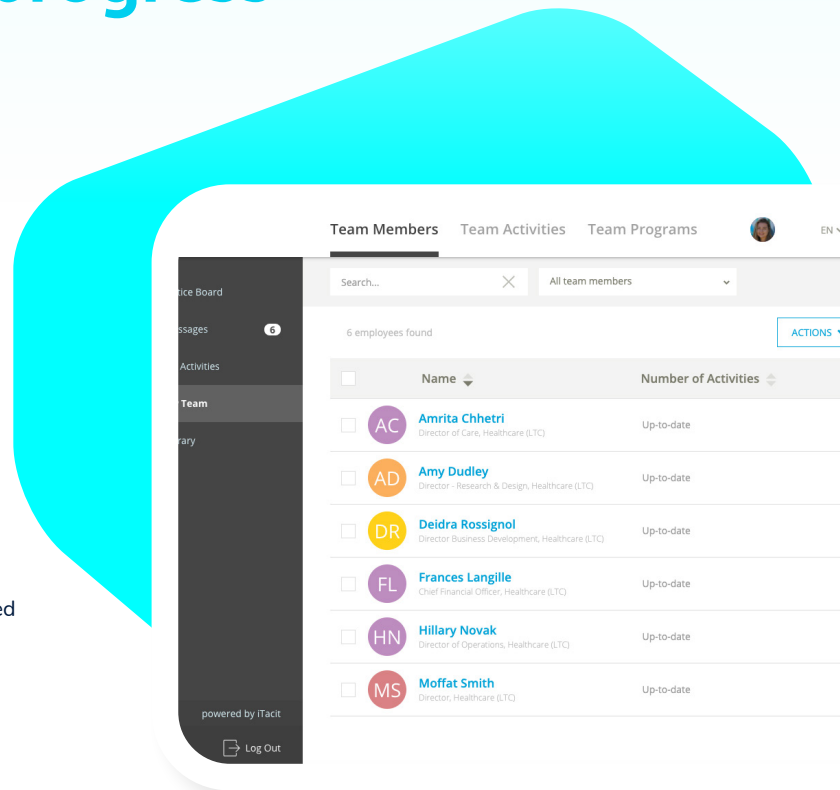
ogress

ed

tice Board
ssages 6
Activities
Team
rary

powered by iTacit
Log Out

Team Members Team Activities Team Programs EN

Search...
All team members

6 employees found
ACTIONS

| | Name | Number of Activities |
|---|---|---|
| AC | Amrita Chhetri Director of Care, Healthcare (LTC) | Up-to-date |
| AD | Amy Dudley Director - Research & Design, Healthcare (LTC) | Up-to-date |
| DR | Deidra Rossignol Director Business Development, Healthcare (LTC) | Up-to-date |
| FL | Frances Langille Chief Financial Officer, Healthcare (LTC) | Up-to-date |
| HN | Hillary Novak Director of Operations, Healthcare (LTC) | Up-to-date |
| MS | Moffat Smith Director, Healthcare (LTC) | Up-to-date |